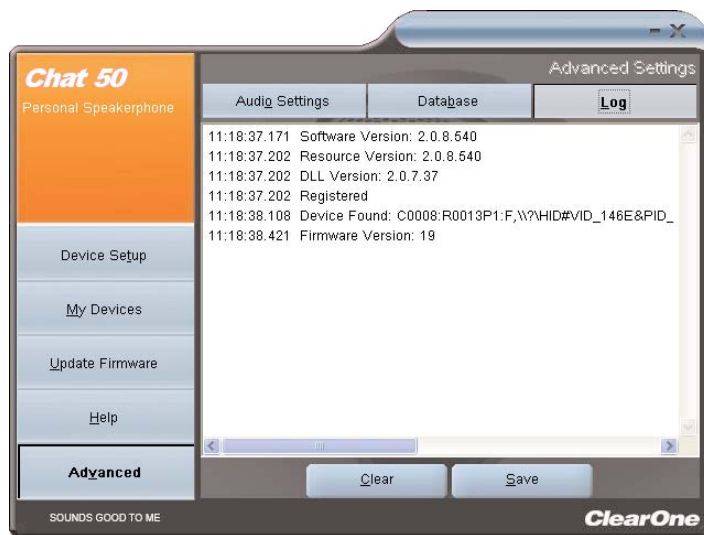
Chat 50
Personal Speakerphone

Advanced Settings

Audio Settings | Database | Log

11:18:37.171 Software Version: 2.0.8.540
11:18:37.202 Resource Version: 2.0.8.540
11:18:37.202 DLL Version: 2.0.7.37
11:18:37.202 Registered
11:18:38.108 Device Found: C0008:R0013P1:F,\\?\HID#VID_146E&PID_
11:18:38.421 Firmware Version: 19

Device Setup
My Devices
Update Firmware
Help
Advanced

Clear
Save

SOUNDS GOOD TO ME
ClearOne